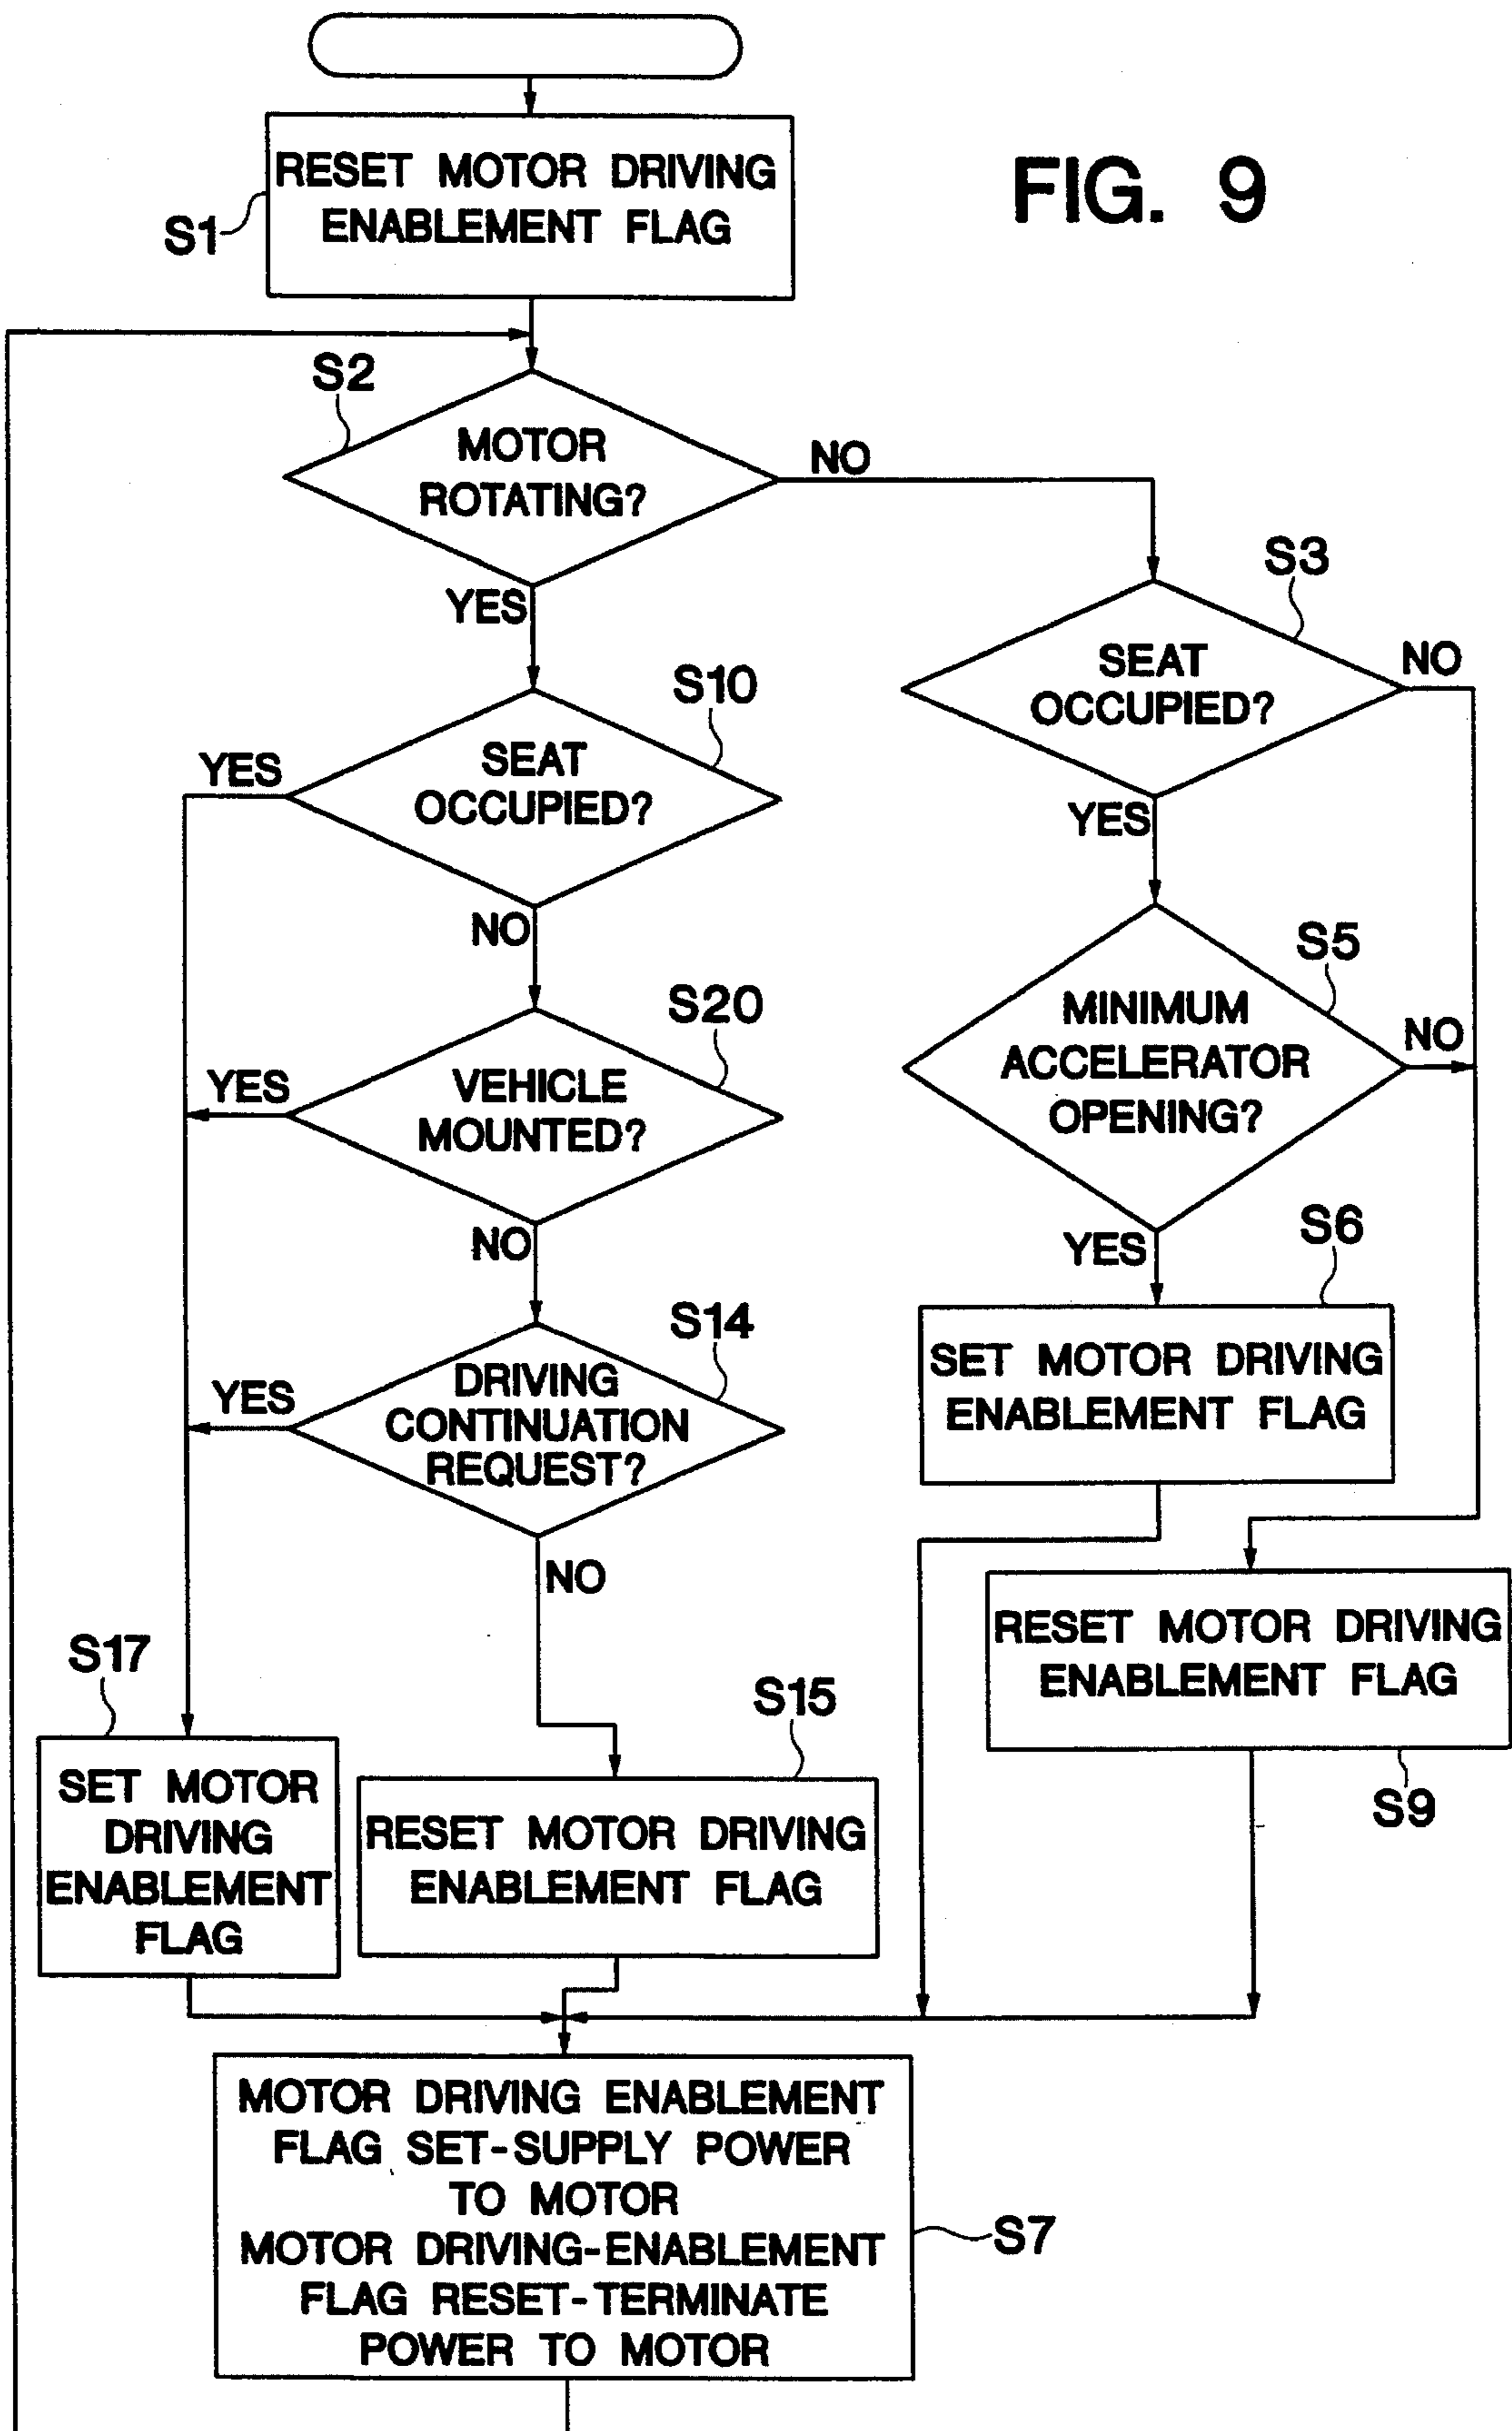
FIG. 9

S1 RESET MOTOR DRIVING ENABLEMENT FLAG

S2 MOTOR ROTATING?

NO

YES

S3 SEAT OCCUPIED?

NO

YES

S10 SEAT OCCUPIED?

YES

NO

S5 MINIMUM ACCELERATOR OPENING?

NO

YES

S20 VEHICLE MOUNTED?

YES

NO

S6 SET MOTOR DRIVING ENABLEMENT FLAG

S14 DRIVING CONTINUATION REQUEST?

YES

NO

RESET MOTOR DRIVING ENABLEMENT FLAG S9

S17 SET MOTOR DRIVING ENABLEMENT FLAG

S15 RESET MOTOR DRIVING ENABLEMENT FLAG

MOTOR DRIVING ENABLEMENT FLAG SET-SUPPLY POWER TO MOTOR
MOTOR DRIVING-ENABLEMENT FLAG RESET-TERMINATE POWER TO MOTOR

S7